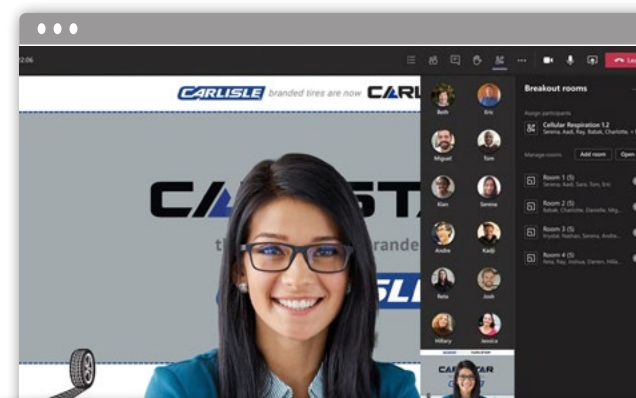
12:06

Lea

CARLISLE branded tires are now CARL

CA ST

t rande

SLI

Beth
Eric
Miguel
Tom
Kian
Serena
Andre
Kadji
Reta
Josh
Hillary
Jessica

Breakout rooms

Assign participants

Cellular Respiration 1.2
Serena, Aadi, Ray, Babak, Charlotte, +

Manage rooms

Add room

Open

Room 1 (5)
Serena, Aadi, Sara, Tom, Eric

Room 2 (5)
Babak, Charlotte, Danielle, Mig

Room 3 (5)
Krystal, Nathan, Serena, Andre

Room 4 (5)
Arvin, Joshua, Darren, Hilla